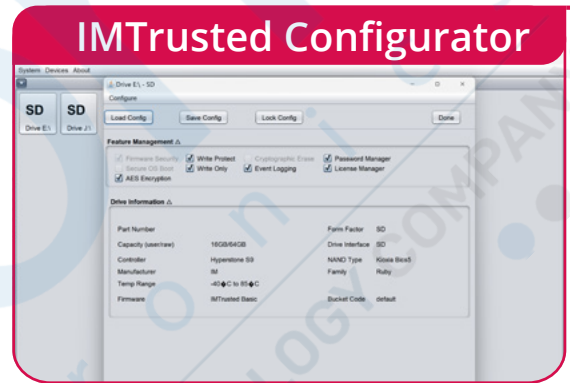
IMTrusted Configurator

System Devices About

SD
Drive E:\

SD
Drive J:\

Drive E:\ - SD

Configure

Load Config
Save Config
Lock Config
Done

Feature Management ⚠

Firmware Security
Write Protect
Cryptographic Erase
Password Manager
Secure OS Boot
Write Only
Event Logging
License Manager
AES Encryption

Drive Information ⚠

| | | | |
|---|---|---|---|
| Part Number | | Form Factor | SD |
| Capacity (user/raw) | 16GB/64GB | Drive Interface | SD |
| Controller | Hyperstone S9 | NAND Type | Kioxia Bics5 |
| Manufacturer | IM | Family | Ruby |
| Temp Range | -40�C to 85�C | | |
| Firmware | IMTrusted Basic | Bucket Code | default |